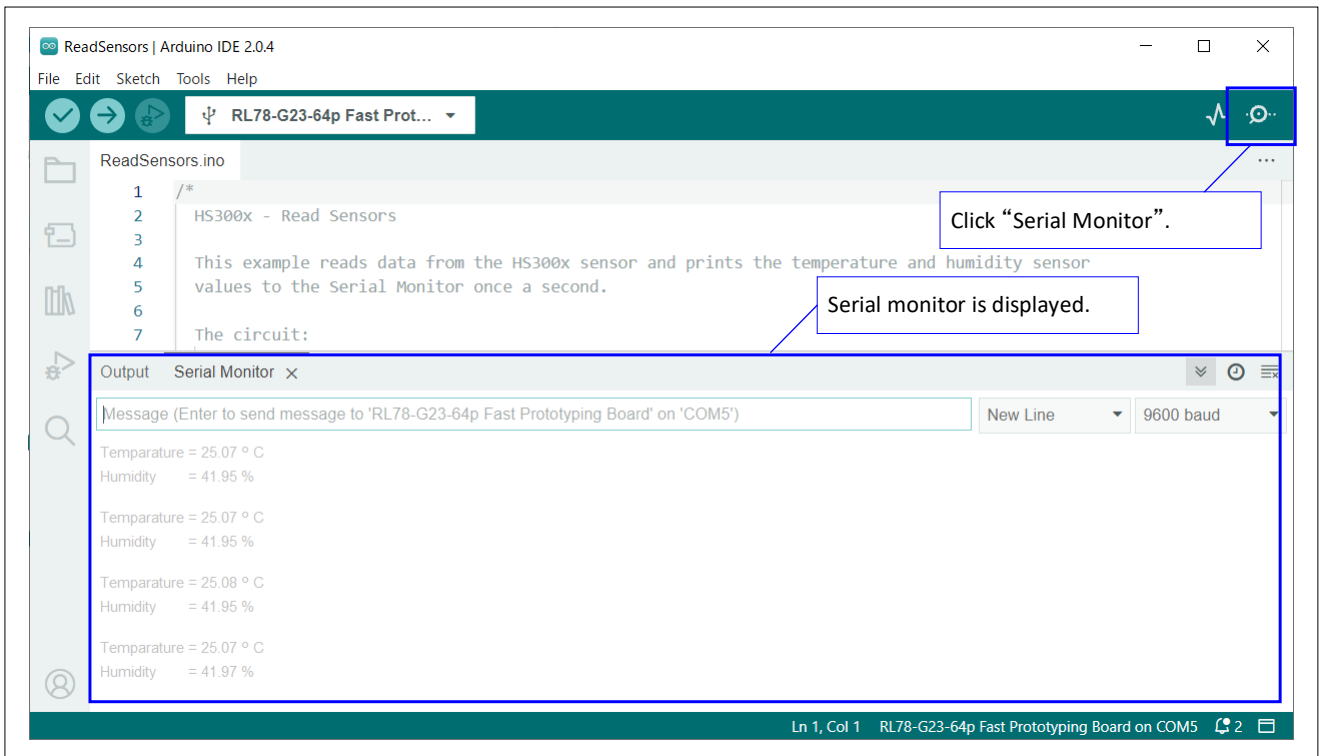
ReadSensors | Arduino IDE 2.0.4

File Edit Sketch Tools Help

RL78-G23-64p Fast Prot...

ReadSensors.ino

1 /*
2 HS300x - Read Sensors
3
4 This example reads data from the HS300x sensor and prints the temperature and humidity sensor
5 values to the Serial Monitor once a second.
6
7 The circuit:

Click“Serial Monitor”.

Serial monitor is displayed.

Output Serial Monitor

Message (Enter to send message to 'RL78-G23-64p Fast Prototyping Board' on 'COM5')

New Line

9600 baud

Temparature = 25.07 ° C
Humidity = 41.95 %

Temparature = 25.07 ° C
Humidity = 41.95 %

Temparature = 25.08 ° C
Humidity = 41.95 %

Temparature = 25.07 ° C
Humidity = 41.97 %

Ln 1, Col 1 RL78-G23-64p Fast Prototyping Board on COM5 2